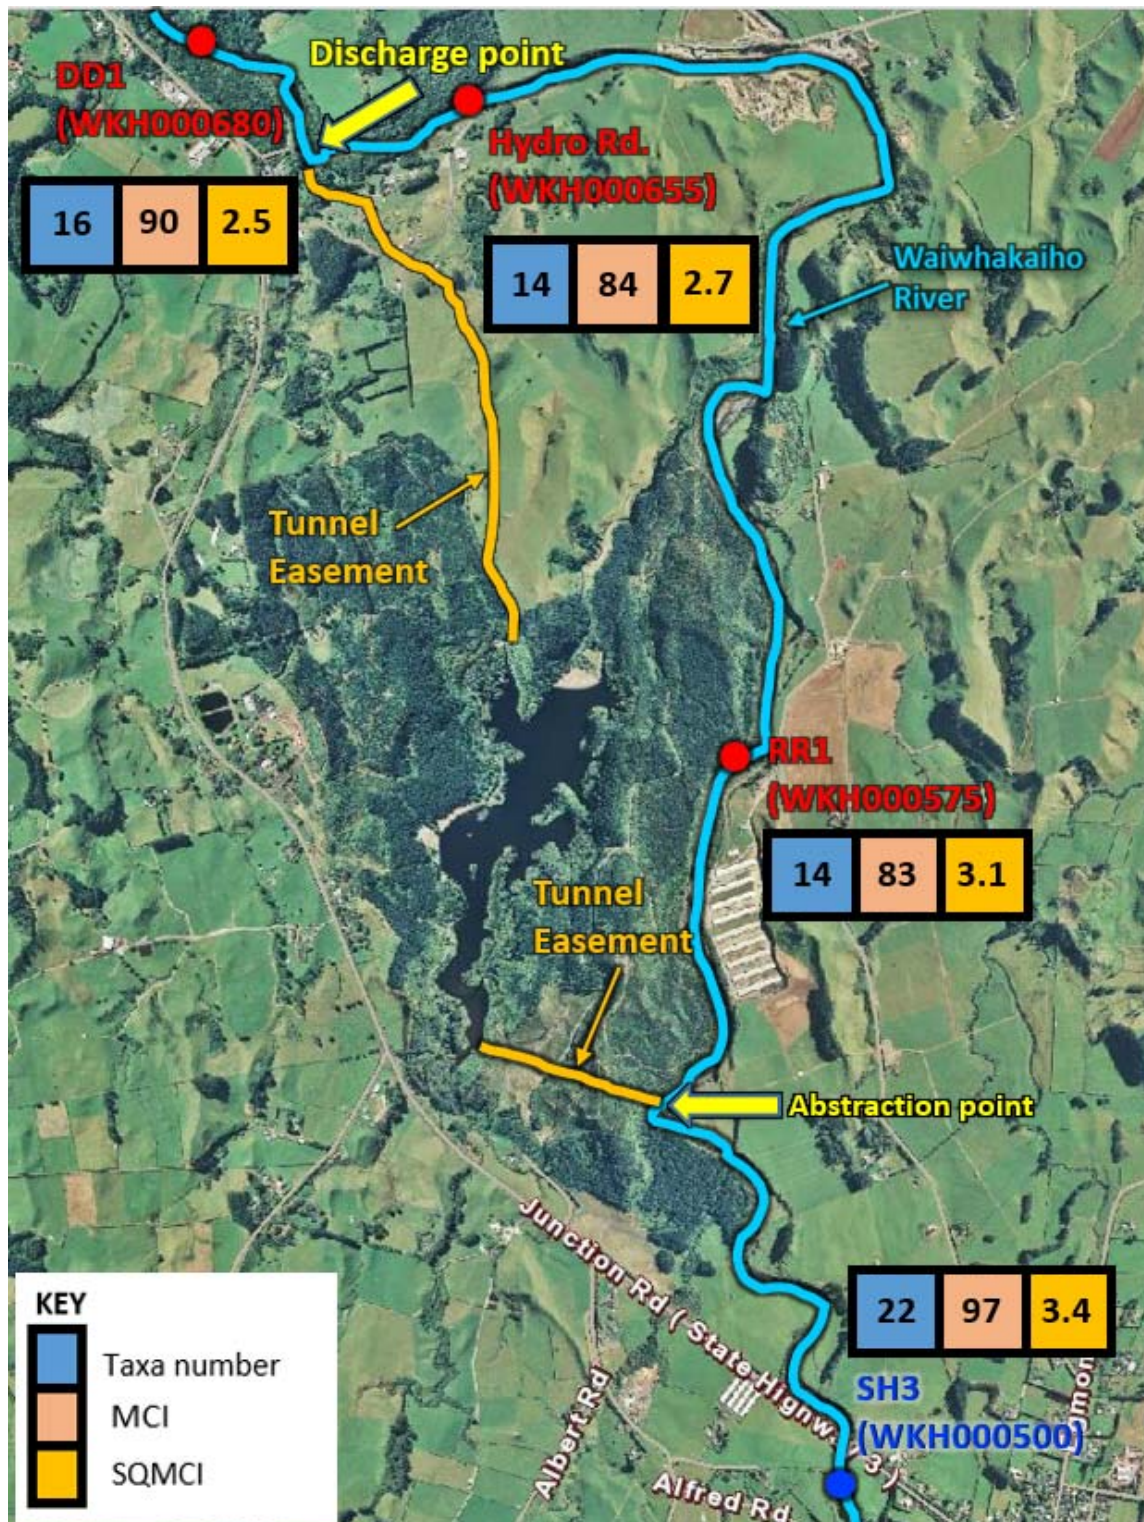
Discharge point

DD1 (WKH000680)

| 16 | 90 | 2.5 |
|---|---|---|

Hydro Rd. (WKH000655)

| 14 | 84 | 2.7 |
|---|---|---|

Waiwhakaiho River

Tunnel Easement

RR1 (WKH000575)

| 14 | 83 | 3.1 |
|---|---|---|

Tunnel Easement

Abstraction point

Junction Rd (State Highw. 3)

| 22 | 97 | 3.4 |
|---|---|---|

SH3 (WKH000500)

Albert Rd

Alfred Rd

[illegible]mon

KEY
Taxa number
MCI
SQMCI